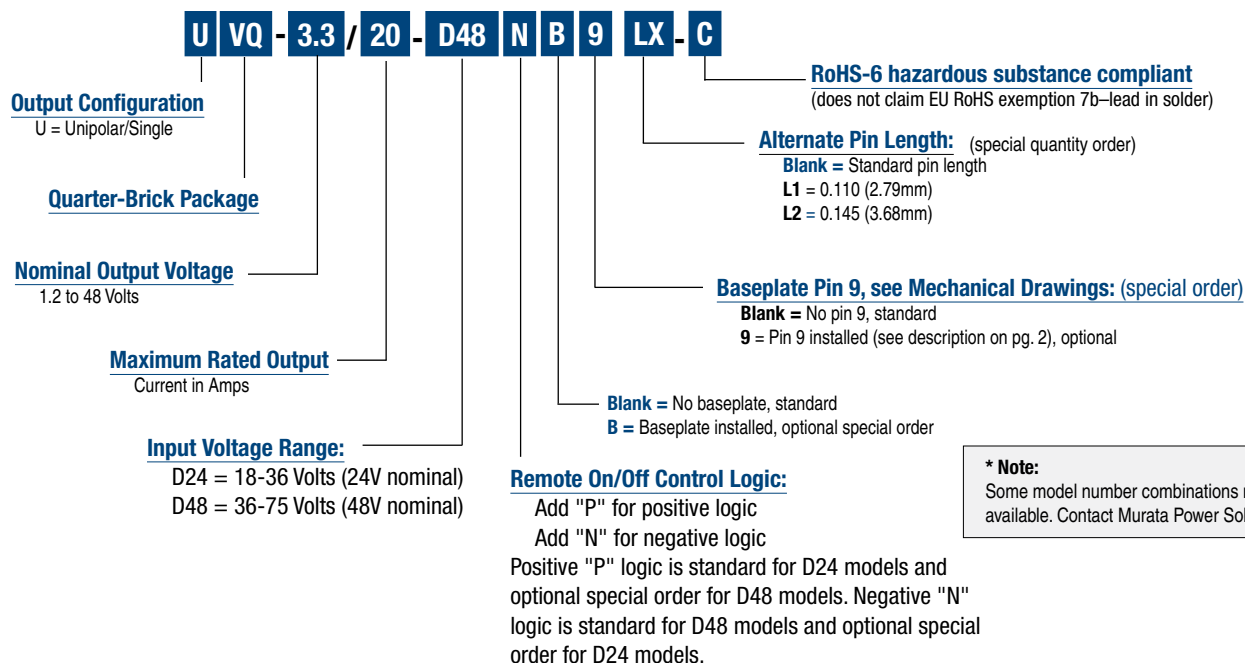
U VQ - 3.3 / 20 - D48 N B 9 LX - C

RoHS-6 hazardous substance compliant
(does not claim EU RoHS exemption 7b–lead in solder)

Output Configuration
U = Unipolar/Single

Alternate Pin Length: (special quantity order)
Blank = Standard pin length
L1 = 0.110 (2.79mm)
L2 = 0.145 (3.68mm)

Quarter-Brick Package

Nominal Output Voltage
1.2 to 48 Volts

Baseplate Pin 9, see Mechanical Drawings: (special order)
Blank = No pin 9, standard
9 = Pin 9 installed (see description on pg. 2), optional

Maximum Rated Output
Current in Amps

Blank = No baseplate, standard
B = Baseplate installed, optional special order

Input Voltage Range:
D24 = 18-36 Volts (24V nominal)
D48 = 36-75 Volts (48V nominal)

Remote On/Off Control Logic:
Add "P" for positive logic
Add "N" for negative logic
Positive "P" logic is standard for D24 models and optional special order for D48 models. Negative "N" logic is standard for D48 models and optional special order for D24 models.

* Note:
Some model number combinations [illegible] available. Contact Murata Power Sol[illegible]